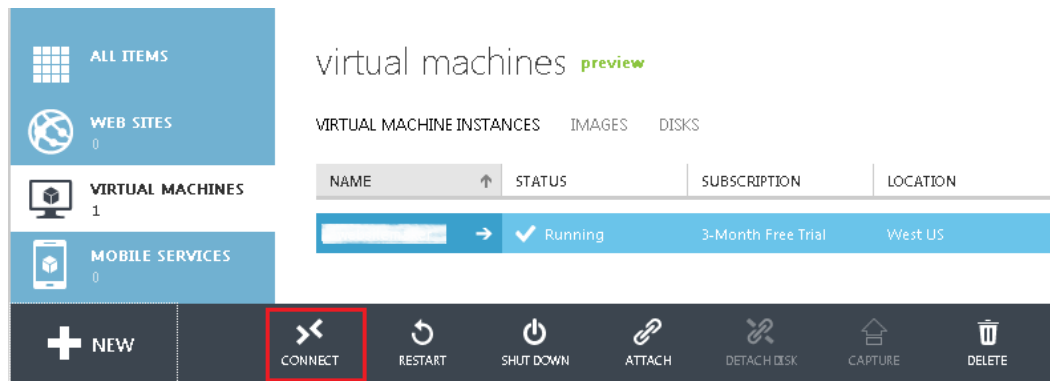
ALL ITEMS

WEB SITES
0

VIRTUAL MACHINES
1

MOBILE SERVICES
0

virtual machines preview

VIRTUAL MACHINE INSTANCES IMAGES DISKS

| NAME | STATUS | SUBSCRIPTION | LOCATION |
|---|---|---|---|
| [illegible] | Running | 3-Month Free Trial | West US |

NEW

CONNECT RESTART SHUT DOWN ATTACH DETACH DISK CAPTURE DELETE